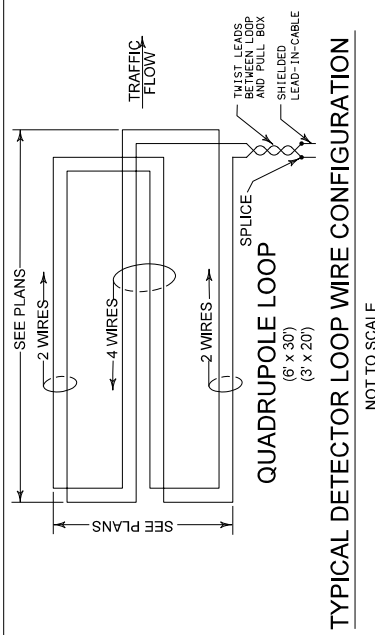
SEE PLANS

TRAFFIC FLOW

TWIST LEADS BETWEEN LOOP AND PULL BOX

SHIELDED LEAD-IN-CABLE

2 WIRES

4 WIRES

2 WIRES

SPLICE

SEE PLANS

QUADRUPOLE LOOP
(6' x 30')
(3' x 20')

TYPICAL DETECTOR LOOP WIRE CONFIGURATION

NOT TO SCALE